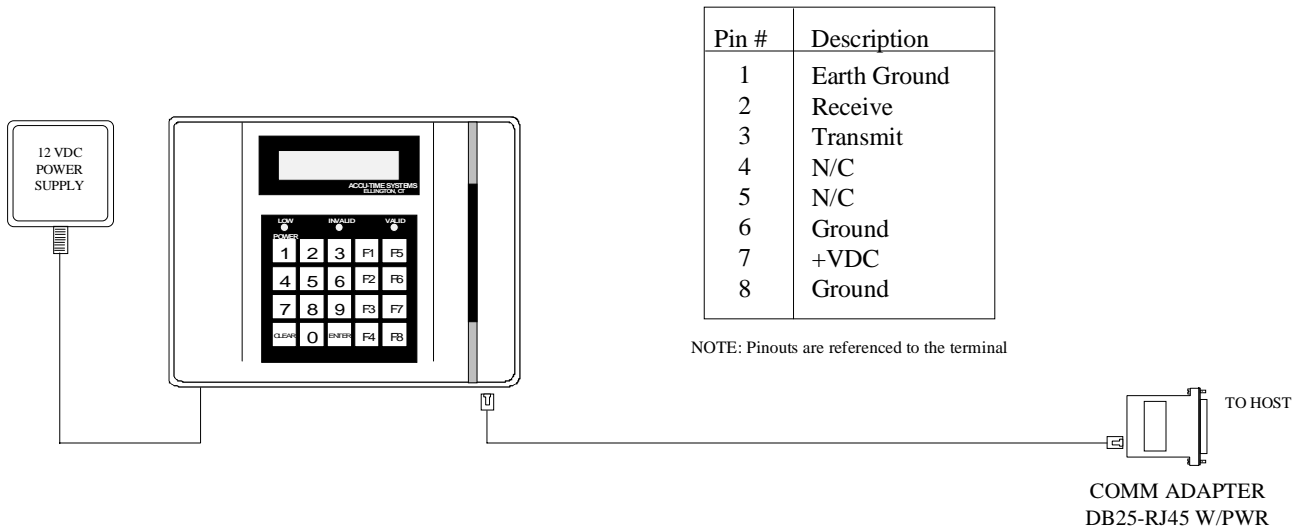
12 VDC
POWER
SUPPLY

ACCU-TIME SYSTEMS
ELLINGTON, CT

LOW POWER
INVALID
VALID

1 2 3 F1 F5
4 5 6 F2 F6
7 8 9 F3 F7
CLEAR 0 ENTER F4 F8

| Pin # | Description |
|---|---|
| 1 | Earth Ground |
| 2 | Receive |
| 3 | Transmit |
| 4 | N/C |
| 5 | N/C |
| 6 | Ground |
| 7 | +VDC |
| 8 | Ground |

NOTE: Pinouts are referenced to the terminal

TO HOST

COMM ADAPTER
DB25-RJ45 W/PWR